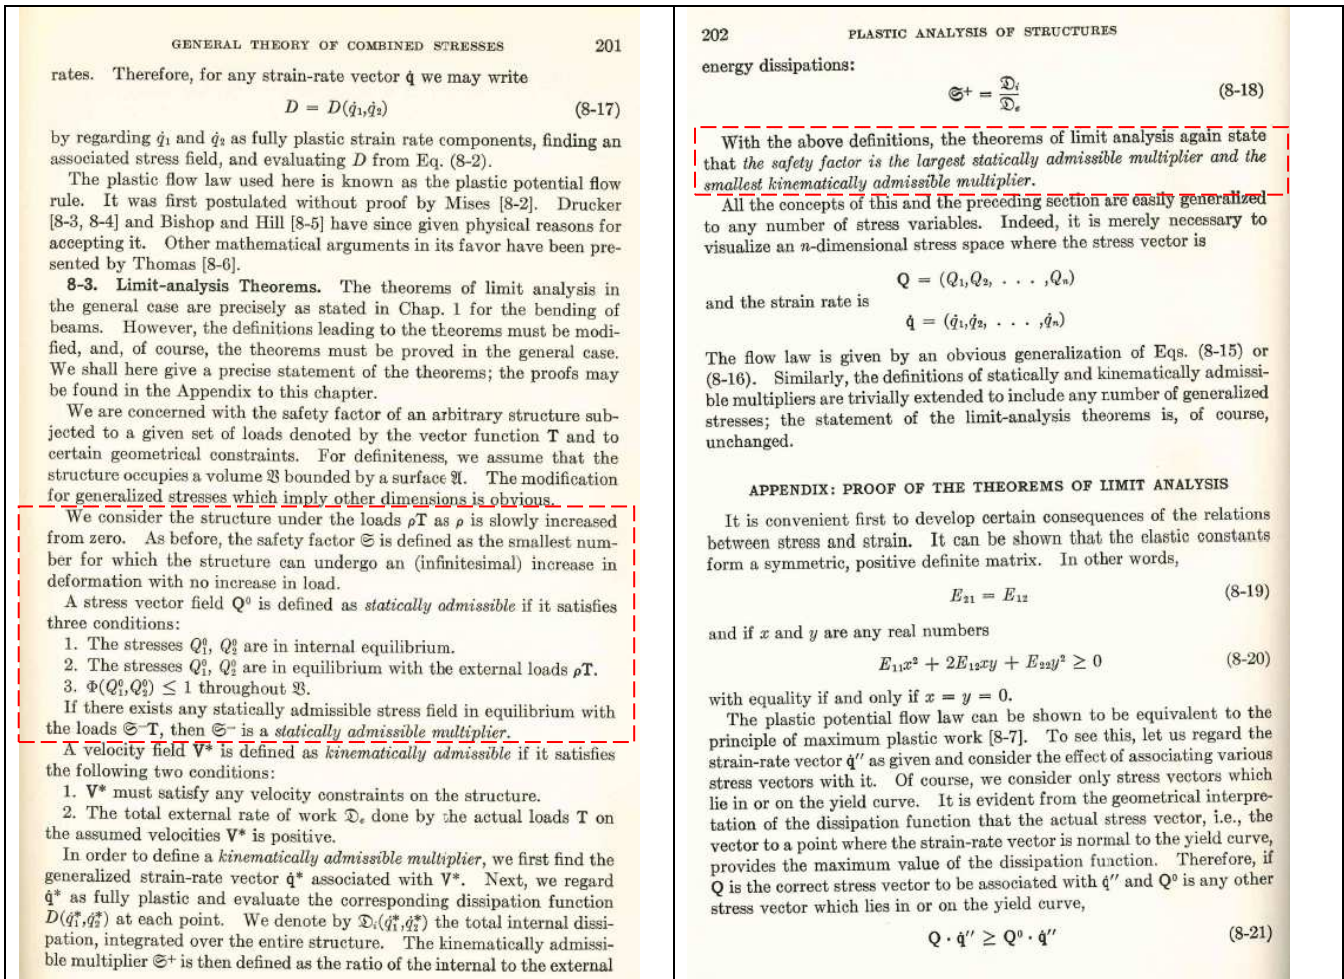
GENERAL THEORY OF COMBINED STRESSES 201

rates. Therefore, for any strain-rate vector $\dot{\mathbf{q}}$ we may write

$$D = D(\dot{q}_1, \dot{q}_2) \qquad (8\text{-}17)$$

by regarding $\dot{q}_1$ and $\dot{q}_2$ as fully plastic strain rate components, finding an associated stress field, and evaluating $D$ from Eq. (8-2).

The plastic flow law used here is known as the plastic potential flow rule. It was first postulated without proof by Mises [8-2]. Drucker [8-3, 8-4] and Bishop and Hill [8-5] have since given physical reasons for accepting it. Other mathematical arguments in its favor have been presented by Thomas [8-6].

**8-3. Limit-analysis Theorems.** The theorems of limit analysis in the general case are precisely as stated in Chap. 1 for the bending of beams. However, the definitions leading to the theorems must be modified, and, of course, the theorems must be proved in the general case. We shall here give a precise statement of the theorems; the proofs may be found in the Appendix to this chapter.

We are concerned with the safety factor of an arbitrary structure subjected to a given set of loads denoted by the vector function **T** and to certain geometrical constraints. For definiteness, we assume that the structure occupies a volume $\mathfrak{B}$ bounded by a surface $\mathfrak{A}$. The modification for generalized stresses which imply other dimensions is obvious.

We consider the structure under the loads $\rho\mathbf{T}$ as $\rho$ is slowly increased from zero. As before, the safety factor $\mathfrak{S}$ is defined as the smallest number for which the structure can undergo an (infinitesimal) increase in deformation with no increase in load.

A stress vector field $\mathbf{Q}^0$ is defined as *statically admissible* if it satisfies three conditions:

1. The stresses $Q_1^0$, $Q_2^0$ are in internal equilibrium.
2. The stresses $Q_1^0$, $Q_2^0$ are in equilibrium with the external loads $\rho\mathbf{T}$.
3. $\Phi(Q_1^0,Q_2^0) \leq 1$ throughout $\mathfrak{B}$.

If there exists any statically admissible stress field in equilibrium with the loads $\mathfrak{S}^-\mathbf{T}$, then $\mathfrak{S}^-$ is a *statically admissible multiplier.*

A velocity field $\mathbf{V}^*$ is defined as *kinematically admissible* if it satisfies the following two conditions:

1. $\mathbf{V}^*$ must satisfy any velocity constraints on the structure.
2. The total external rate of work $\mathfrak{D}_e$ done by the actual loads **T** on the assumed velocities $\mathbf{V}^*$ is positive.

In order to define a *kinematically admissible multiplier*, we first find the generalized strain-rate vector $\dot{\mathbf{q}}^*$ associated with $\mathbf{V}^*$. Next, we regard $\dot{\mathbf{q}}^*$ as fully plastic and evaluate the corresponding dissipation function $D(\dot{q}_1^*,\dot{q}_2^*)$ at each point. We denote by $\mathfrak{D}_i(\dot{q}_1^*,\dot{q}_2^*)$ the total internal dissipation, integrated over the entire structure. The kinematically admissible multiplier $\mathfrak{S}^+$ is then defined as the ratio of the internal to the external

202 PLASTIC ANALYSIS OF STRUCTURES

energy dissipations:

$$\mathfrak{S}^+ = \frac{\mathfrak{D}_i}{\mathfrak{D}_e} \qquad (8\text{-}18)$$

With the above definitions, the theorems of limit analysis again state that *the safety factor is the largest statically admissible multiplier and the smallest kinematically admissible multiplier.*

All the concepts of this and the preceding section are easily generalized to any number of stress variables. Indeed, it is merely necessary to visualize an $n$-dimensional stress space where the stress vector is

$$\mathbf{Q} = (Q_1,Q_2, \ . \ . \ . \ ,Q_n)$$

and the strain rate is

$$\dot{\mathbf{q}} = (\dot{q}_1,\dot{q}_2, \ . \ . \ . \ ,\dot{q}_n)$$

The flow law is given by an obvious generalization of Eqs. (8-15) or (8-16). Similarly, the definitions of statically and kinematically admissible multipliers are trivially extended to include any number of generalized stresses; the statement of the limit-analysis theorems is, of course, unchanged.

APPENDIX: PROOF OF THE THEOREMS OF LIMIT ANALYSIS

It is convenient first to develop certain consequences of the relations between stress and strain. It can be shown that the elastic constants form a symmetric, positive definite matrix. In other words,

$$E_{21} = E_{12} \qquad (8\text{-}19)$$

and if $x$ and $y$ are any real numbers

$$E_{11}x^2 + 2E_{12}xy + E_{22}y^2 \geq 0 \qquad (8\text{-}20)$$

with equality if and only if $x = y = 0$.

The plastic potential flow law can be shown to be equivalent to the principle of maximum plastic work [8-7]. To see this, let us regard the strain-rate vector $\dot{\mathbf{q}}''$ as given and consider the effect of associating various stress vectors with it. Of course, we consider only stress vectors which lie in or on the yield curve. It is evident from the geometrical interpretation of the dissipation function that the actual stress vector, i.e., the vector to a point where the strain-rate vector is normal to the yield curve, provides the maximum value of the dissipation function. Therefore, if **Q** is the correct stress vector to be associated with $\dot{\mathbf{q}}''$ and $\mathbf{Q}^0$ is any other stress vector which lies in or on the yield curve,

$$\mathbf{Q} \cdot \dot{\mathbf{q}}'' \geq \mathbf{Q}^0 \cdot \dot{\mathbf{q}}'' \qquad (8\text{-}21)$$